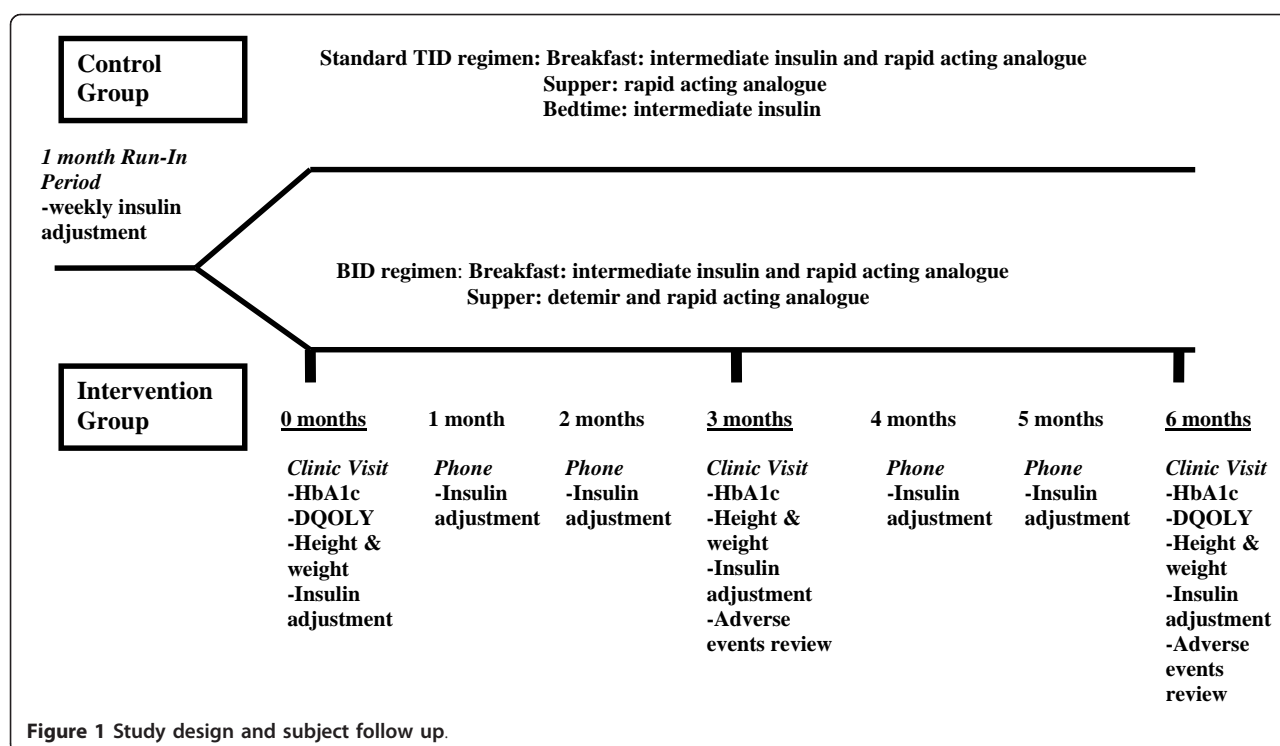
Control Group

Standard TID regimen: Breakfast: intermediate insulin and rapid acting analogue
Supper: rapid acting analogue
Bedtime: intermediate insulin

*1 month Run-In Period*
-weekly insulin adjustment

BID regimen: Breakfast: intermediate insulin and rapid acting analogue
Supper: detemir and rapid acting analogue

Intervention Group

0 months
*Clinic Visit*
-HbA1c
-DQOLY
-Height & weight
-Insulin adjustment

1 month
*Phone*
-Insulin adjustment

2 months
*Phone*
-Insulin adjustment

3 months
*Clinic Visit*
-HbA1c
-Height & weight
-Insulin adjustment
-Adverse events review

4 months
*Phone*
-Insulin adjustment

5 months
*Phone*
-Insulin adjustment

6 months
*Clinic Visit*
-HbA1c
-DQOLY
-Height & weight
-Insulin adjustment
-Adverse events review

Figure 1 Study design and subject follow up.